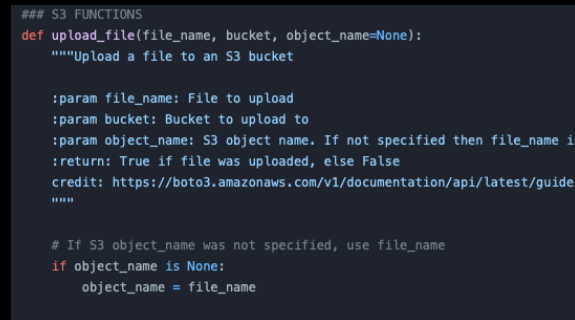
### S3 FUNCTIONS
def upload_file(file_name, bucket, object_name=None):
    """Upload a file to an S3 bucket

    :param file_name: File to upload
    :param bucket: Bucket to upload to
    :param object_name: S3 object name. If not specified then file_name i
    :return: True if file was uploaded, else False
    credit: https://boto3.amazonaws.com/v1/documentation/api/latest/guide
    """

    # If S3 object_name was not specified, use file_name
    if object_name is None:
        object_name = file_name